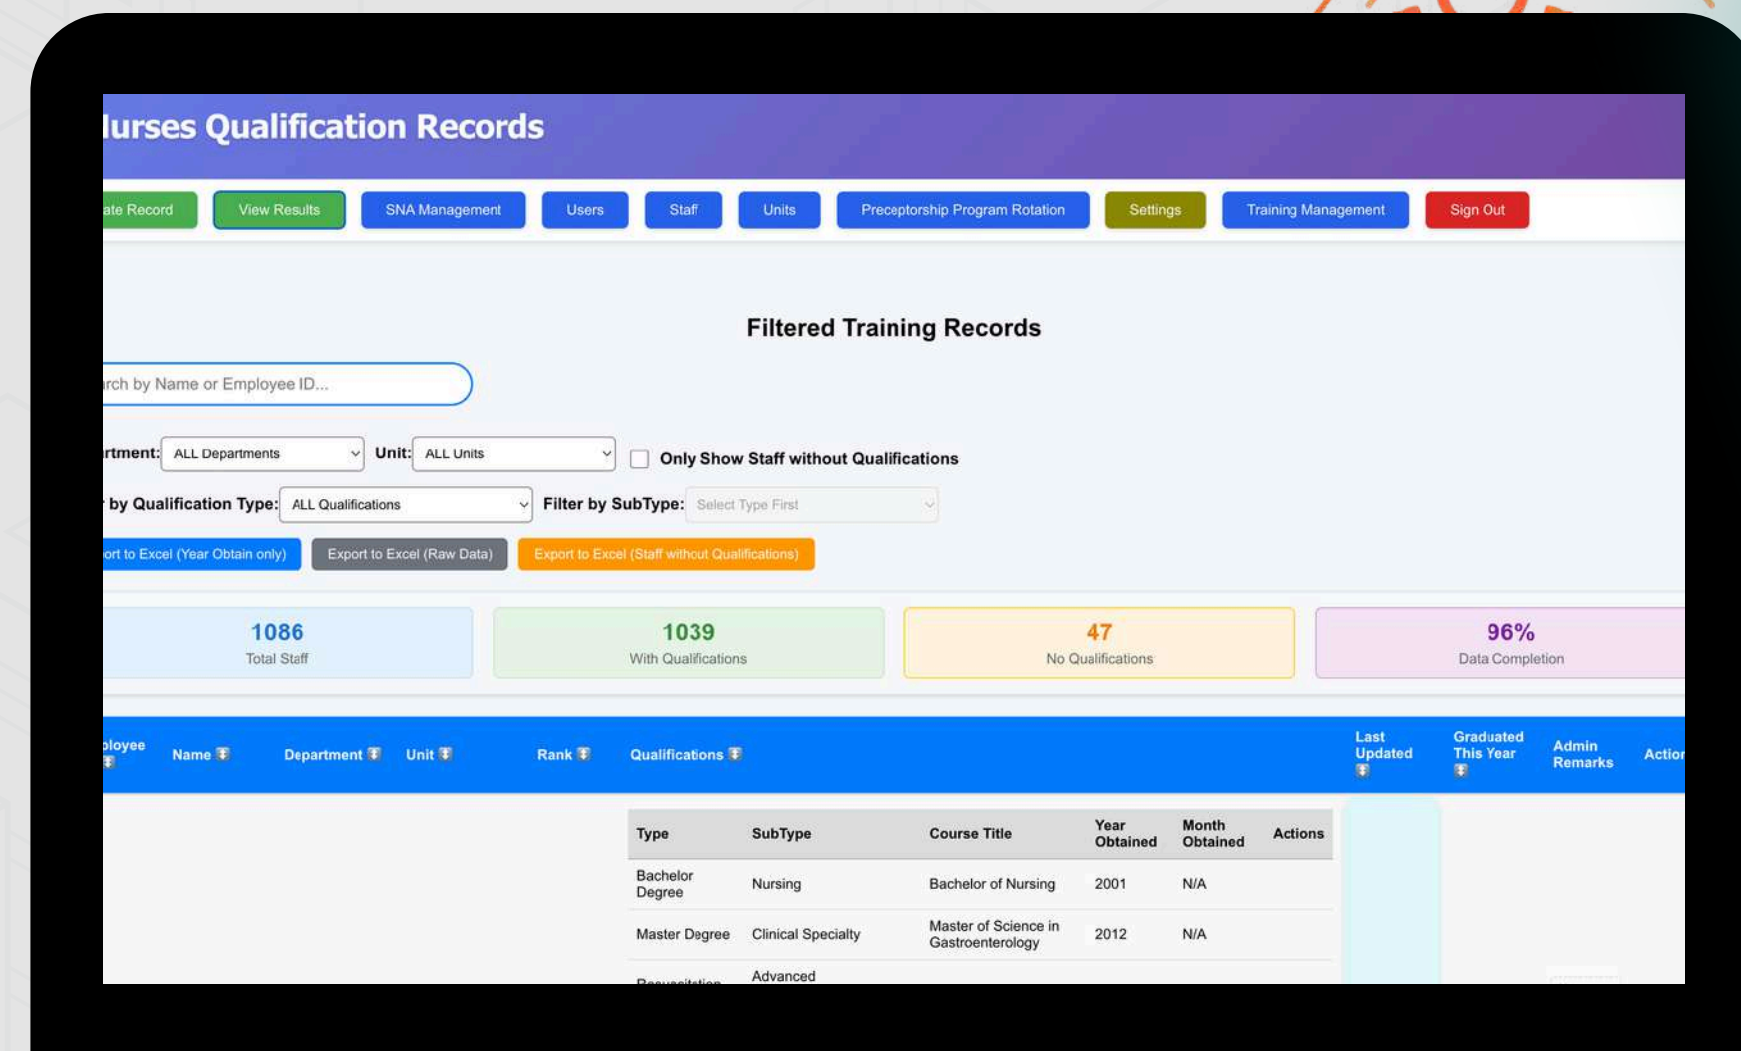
lurses Qualification Records

ate Record | View Results | SNA Management | Users | Staff | Units | Preceptorship Program Rotation | Settings | Training Management | Sign Out

Filtered Training Records

rch by Name or Employee ID...

rtment: ALL Departments Unit: ALL Units Only Show Staff without Qualifications

by Qualification Type: ALL Qualifications Filter by SubType: Select Type First

ort to Excel (Year Obtain only) | Export to Excel (Raw Data) | Export to Excel (Staff without Qualifications)

1086
Total Staff

1039
With Qualifications

47
No Qualifications

96%
Data Completion

| ployee | Name | Department | Unit | Rank | Qualifications | Last Updated | Graduated This Year | Admin Remarks | Actio |
|---|---|---|---|---|---|---|---|---|---|

| Type | SubType | Course Title | Year Obtained | Month Obtained | Actions |
|---|---|---|---|---|---|
| Bachelor Degree | Nursing | Bachelor of Nursing | 2001 | N/A | |
| Master Degree | Clinical Specialty | Master of Science in Gastroenterology | 2012 | N/A | |
| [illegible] | Advanced | | | | |